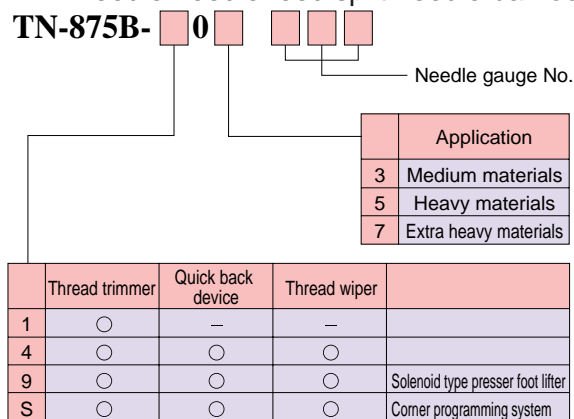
TN-875B- 0

Needle gauge No.

| | Application |
|---|---|
| 3 | Medium materials |
| 5 | Heavy materials |
| 7 | Extra heavy materials |

| | Thread trimmer | Quick back device | Thread wiper | |
|---|---|---|---|---|
| 1 | ○ | – | – | |
| 4 | ○ | ○ | ○ | |
| 9 | ○ | ○ | ○ | Solenoid type presser foot lifter |
| S | ○ | ○ | ○ | Corner programming system |